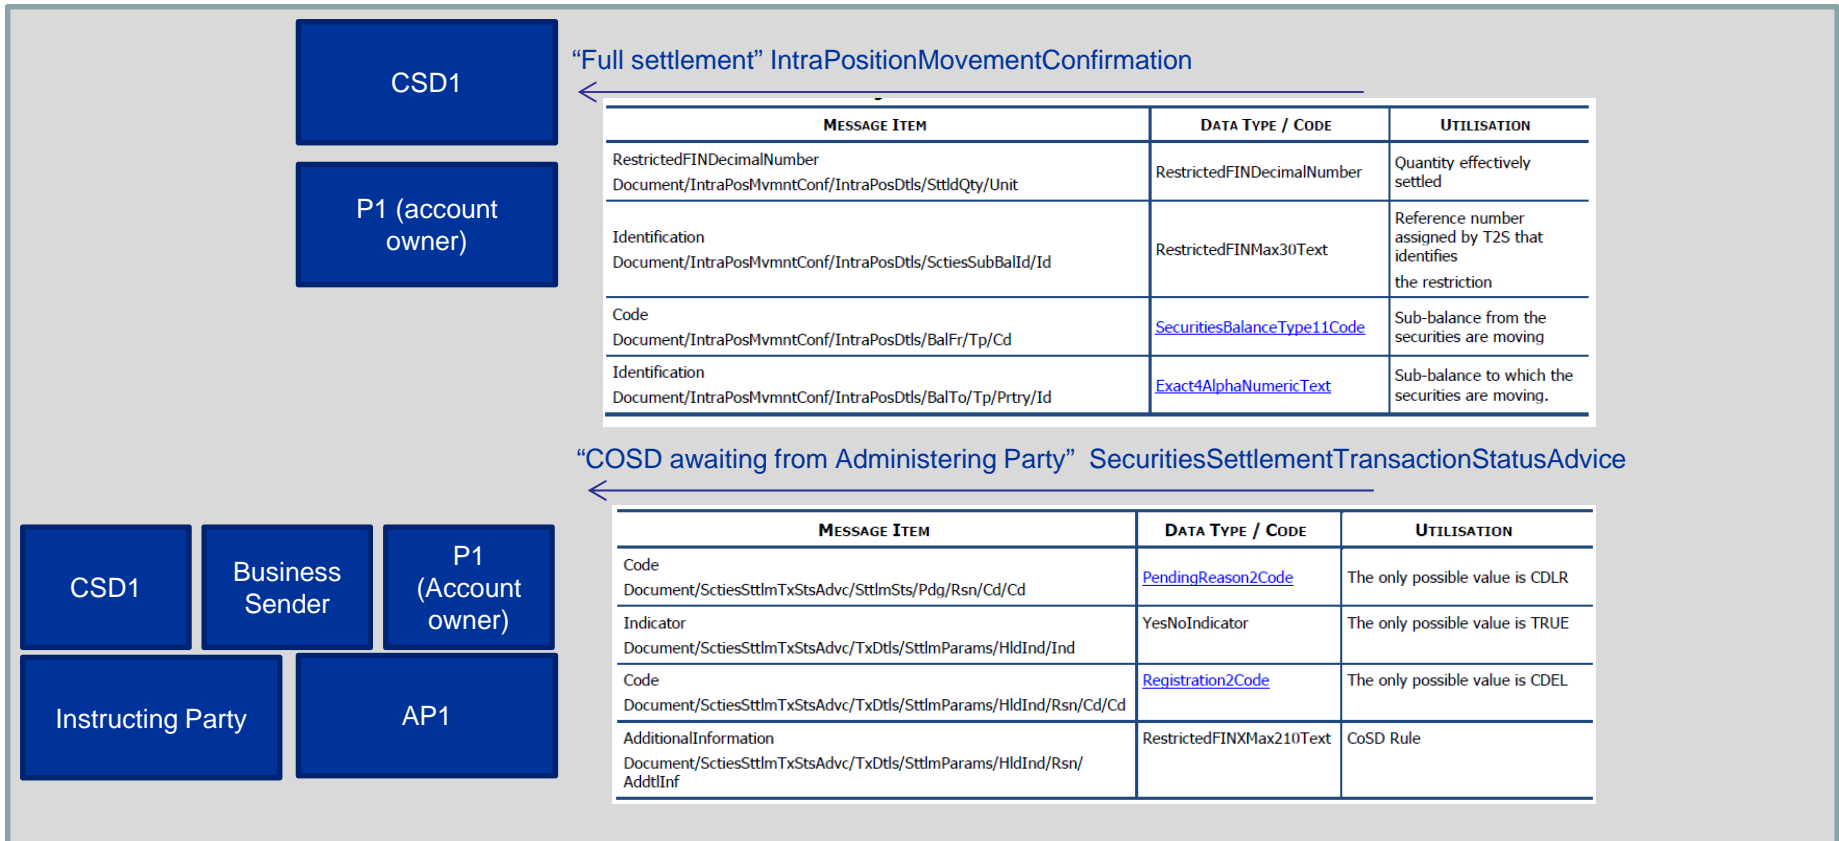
CSD1

P1 (account owner)

“Full settlement” IntraPositionMovementConfirmation

| Message Item | Data Type / Code | Utilisation |
|---|---|---|
| RestrictedFINDecimalNumber Document/IntraPosMvmntConf/IntraPosDtls/StldQty/Unit | RestrictedFINDecimalNumber | Quantity effectively settled |
| Identification Document/IntraPosMvmntConf/IntraPosDtls/ScltiesSubBalId/Id | RestrictedFINMax30Text | Reference number assigned by T2S that identifies the restriction |
| Code Document/IntraPosMvmntConf/IntraPosDtls/BalFr/Tp/Cd | SecuritiesBalanceType11Code | Sub-balance from the securities are moving |
| Identification Document/IntraPosMvmntConf/IntraPosDtls/BalTo/Tp/Prtry/Id | Exact4AlphaNumericText | Sub-balance to which the securities are moving. |

“COSD awaiting from Administering Party” SecuritiesSettlementTransactionStatusAdvice

CSD1

Business Sender

P1 (Account owner)

Instructing Party

AP1

| Message Item | Data Type / Code | Utilisation |
|---|---|---|
| Code Document/SctiesSttlmTxStsAdvc/SttlmSts/Pdg/Rsn/Cd/Cd | PendingReason2Code | The only possible value is CDLR |
| Indicator Document/SctiesSttlmTxStsAdvc/TxDtls/SttlmParams/HldInd/Ind | YesNoIndicator | The only possible value is TRUE |
| Code Document/SctiesSttlmTxStsAdvc/TxDtls/SttlmParams/HldInd/Rsn/Cd/Cd | Registration2Code | The only possible value is CDEL |
| AdditionalInformation Document/SctiesSttlmTxStsAdvc/TxDtls/SttlmParams/HldInd/Rsn/AddtlInf | RestrictedFINXMax210Text | CoSD Rule |